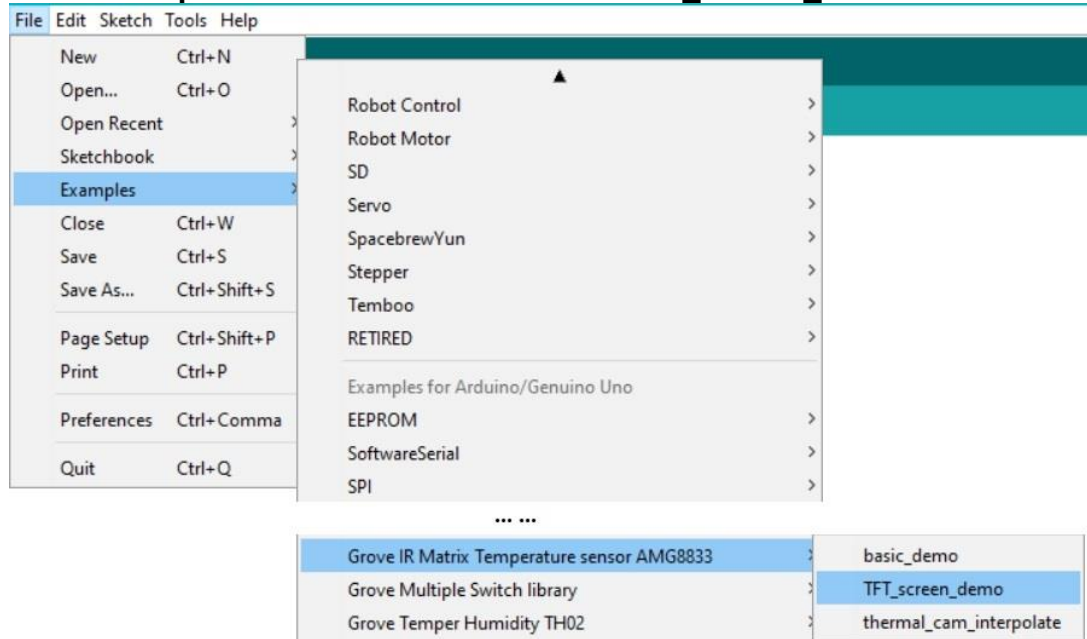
File Edit Sketch Tools Help

New Ctrl+N
Open... Ctrl+O
Open Recent
Sketchbook
Examples
Close Ctrl+W
Save Ctrl+S
Save As... Ctrl+Shift+S
Page Setup Ctrl+Shift+P
Print Ctrl+P
Preferences Ctrl+Comma
Quit Ctrl+Q

Robot Control
Robot Motor
SD
Servo
SpacebrewYun
Stepper
Temboo
RETIRED
Examples for Arduino/Genuino Uno
EEPROM
SoftwareSerial
SPI

... ...

Grove IR Matrix Temperature sensor AMG8833
Grove Multiple Switch library
Grove Temper Humidity TH02

basic_demo
TFT_screen_demo
thermal_cam_interpolate